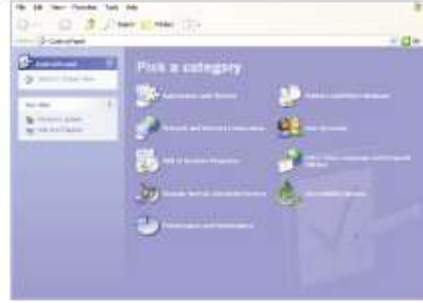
File Edit View Favorites Tools Help

Search Folders

Control Panel

Control Panel

Switch to Classic View

See Also

Pick a category

Appearance and Themes

Printers and Other Hardware

Network and Internet Connections

User Accounts

Add or Remove Programs

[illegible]

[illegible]

Accessibility Options

Performance and Maintenance